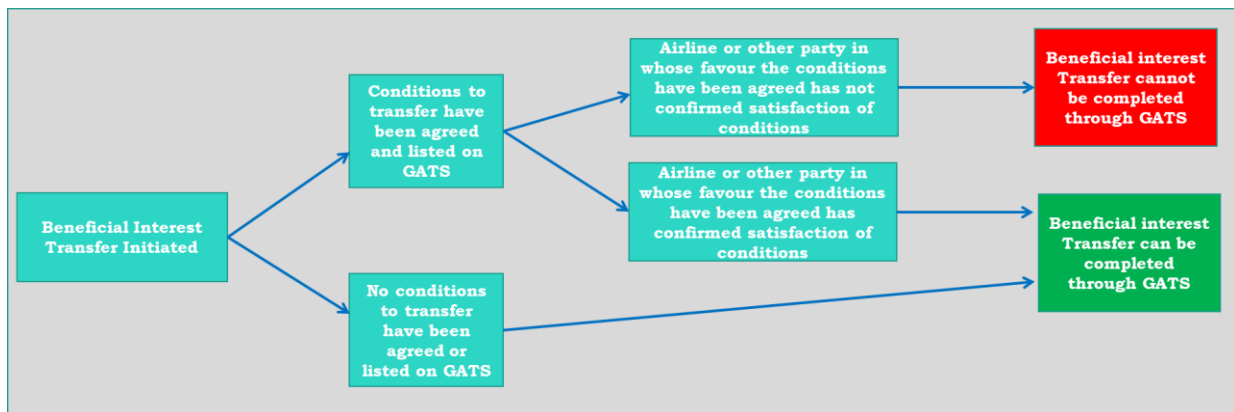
Beneficial Interest Transfer Initiated

Conditions to transfer have been agreed and listed on GATS

Airline or other party in whose favour the conditions have been agreed has not confirmed satisfaction of conditions

Beneficial interest Transfer cannot be completed through GATS

Airline or other party in whose favour the conditions have been agreed has confirmed satisfaction of conditions

Beneficial interest Transfer can be completed through GATS

No conditions to transfer have been agreed or listed on GATS